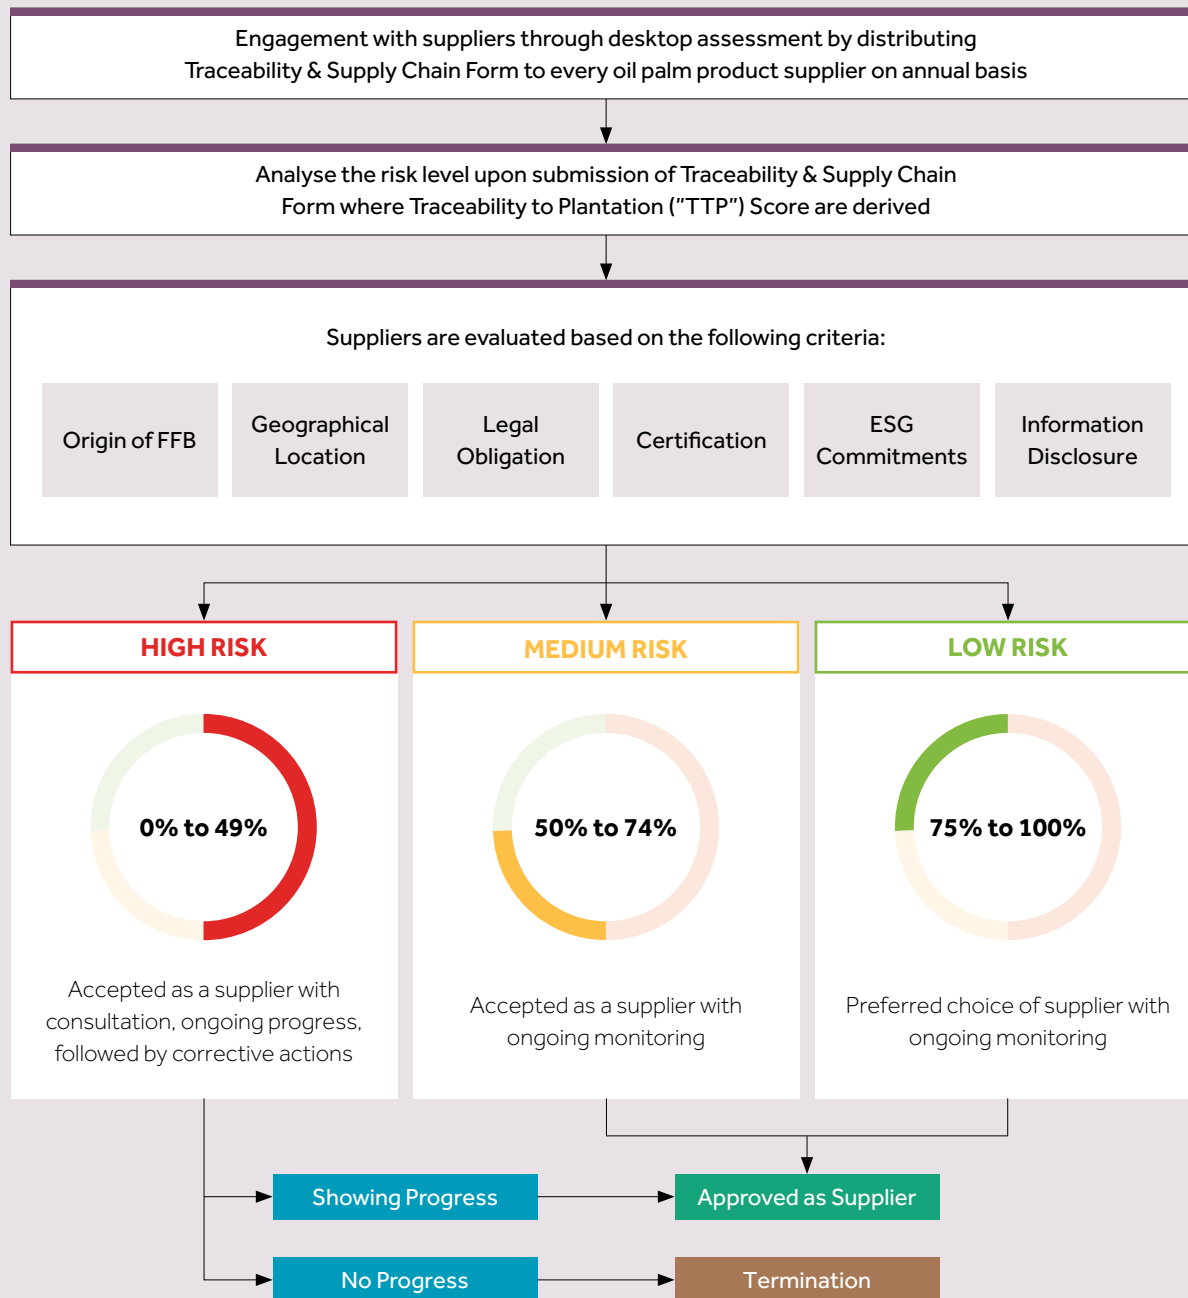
Engagement with suppliers through desktop assessment by distributing Traceability & Supply Chain Form to every oil palm product supplier on annual basis

Analyse the risk level upon submission of Traceability & Supply Chain Form where Traceability to Plantation ("TTP") Score are derived

Suppliers are evaluated based on the following criteria:

Origin of FFB

Geographical Location

Legal Obligation

Certification

ESG Commitments

Information Disclosure

HIGH RISK

0% to 49%

Accepted as a supplier with consultation, ongoing progress, followed by corrective actions

MEDIUM RISK

50% to 74%

Accepted as a supplier with ongoing monitoring

LOW RISK

75% to 100%

Preferred choice of supplier with ongoing monitoring

Showing Progress

Approved as Supplier

No Progress

Termination